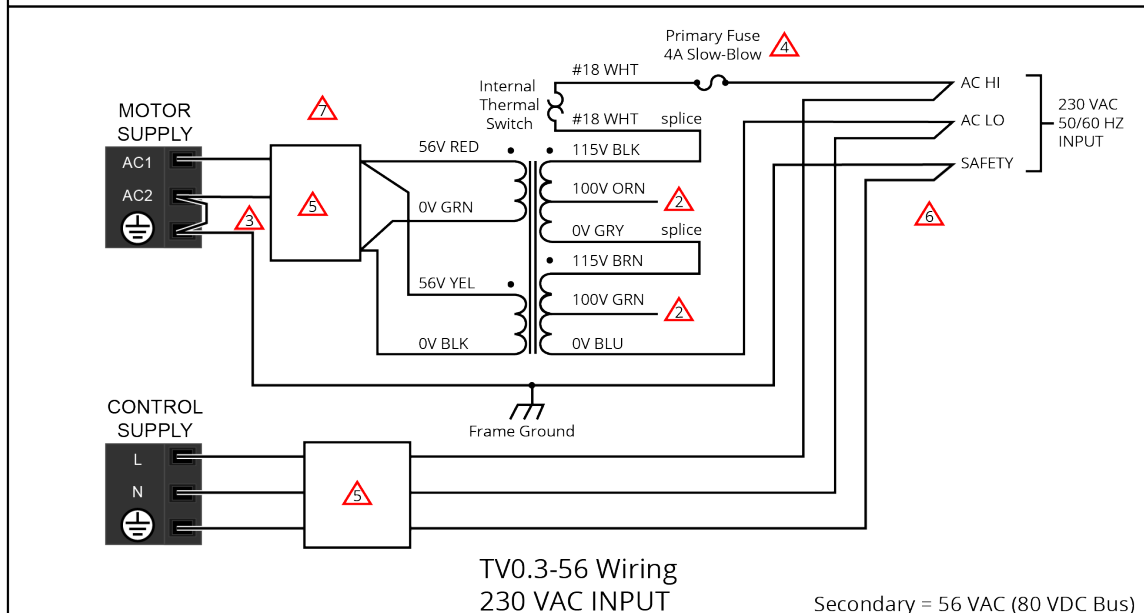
Primary Fuse
4A Slow-Blow 4

Internal
Thermal
Switch

#18 WHT

#18 WHT splice

AC HI

AC LO

SAFETY

230 VAC
50/60 HZ
INPUT

6

MOTOR
SUPPLY

AC1

AC2

7

5

3

56V RED

0V GRN

56V YEL

0V BLK

115V BLK

100V ORN 2

0V GRY splice

115V BRN

100V GRN 2

0V BLU

Frame Ground

CONTROL
SUPPLY

L

N

5

TV0.3-56 Wiring
230 VAC INPUT

Secondary = 56 VAC (80 VDC Bus)